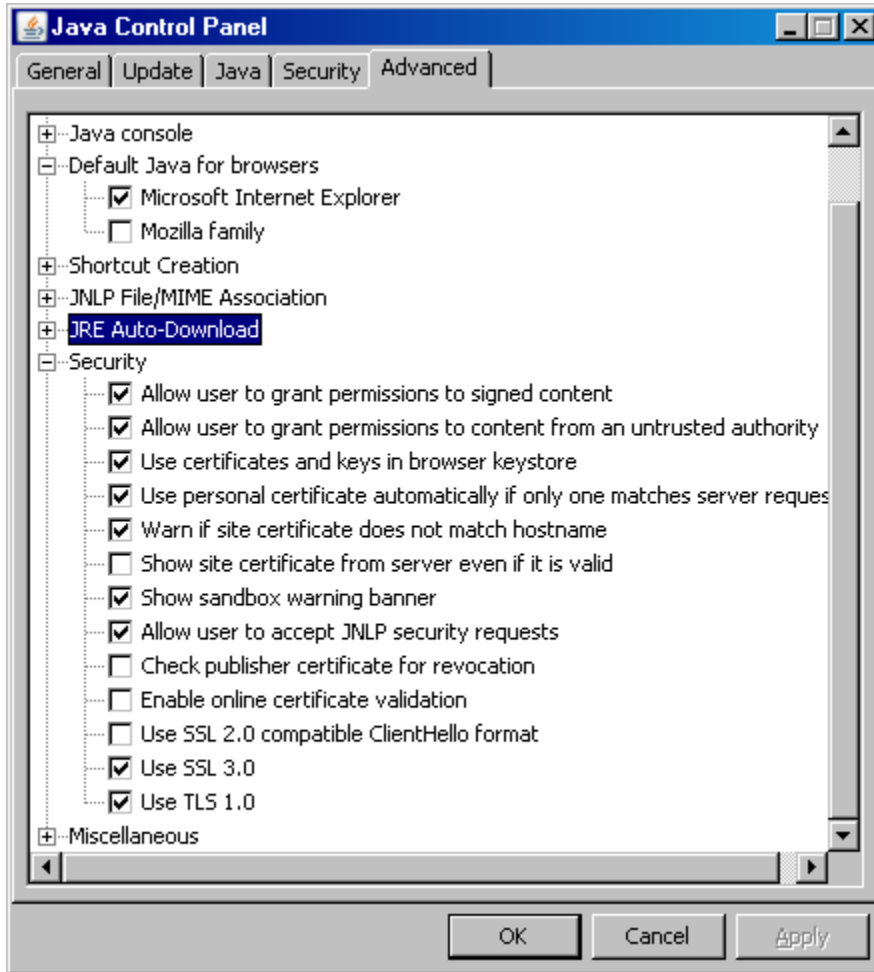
Java Control Panel

General | Update | Java | Security | Advanced

Java console
Default Java for browsers
Microsoft Internet Explorer
Mozilla family
Shortcut Creation
JNLP File/MIME Association
JRE Auto-Download
Security
Allow user to grant permissions to signed content
Allow user to grant permissions to content from an untrusted authority
Use certificates and keys in browser keystore
Use personal certificate automatically if only one matches server reques
Warn if site certificate does not match hostname
Show site certificate from server even if it is valid
Show sandbox warning banner
Allow user to accept JNLP security requests
Check publisher certificate for revocation
Enable online certificate validation
Use SSL 2.0 compatible ClientHello format
Use SSL 3.0
Use TLS 1.0
Miscellaneous

OK | Cancel | Apply